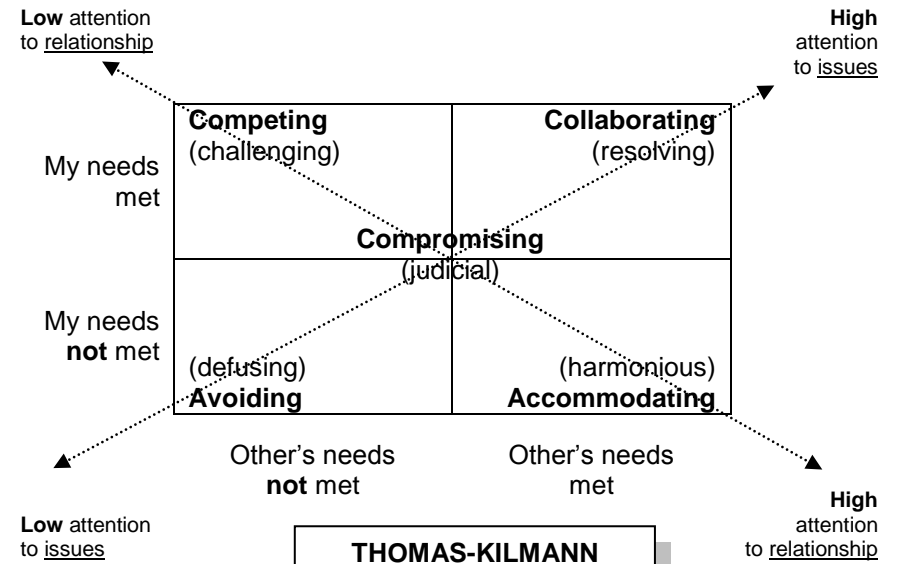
**Low** attention to relationship

**High** attention to issues

My needs met

**Competing**
(challenging)

**Collaborating**
(resolving)

**Compromising**
(judicial)

My needs **not** met

(defusing)
**Avoiding**

(harmonious)
**Accommodating**

Other's needs **not** met

Other's needs met

**Low** attention to issues

**High** attention to relationship

**THOMAS-KILMANN**